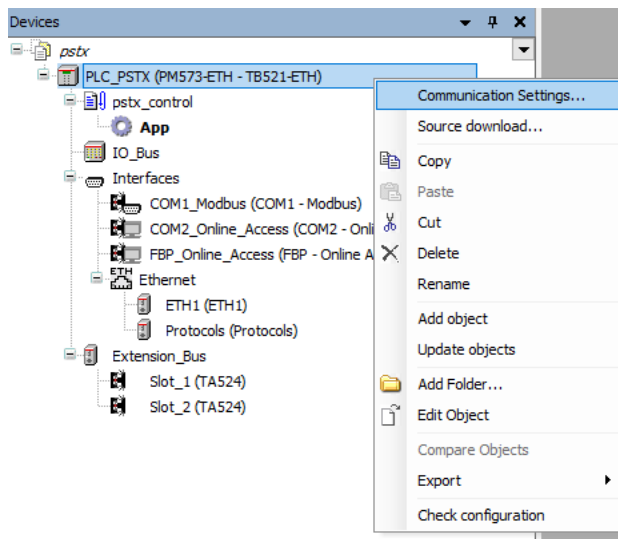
Devices

pstx
PLC_PSTX (PM573-ETH - TB521-ETH)
pstx_control
App
IO_Bus
Interfaces
COM1_Modbus (COM1 - Modbus)
COM2_Online_Access (COM2 - Onli
FBP_Online_Access (FBP - Online A
Ethernet
ETH1 (ETH1)
Protocols (Protocols)
Extension_Bus
Slot_1 (TA524)
Slot_2 (TA524)

Communication Settings...
Source download...
Copy
Paste
Cut
Delete
Rename
Add object
Update objects
Add Folder...
Edit Object
Compare Objects
Export
Check configuration